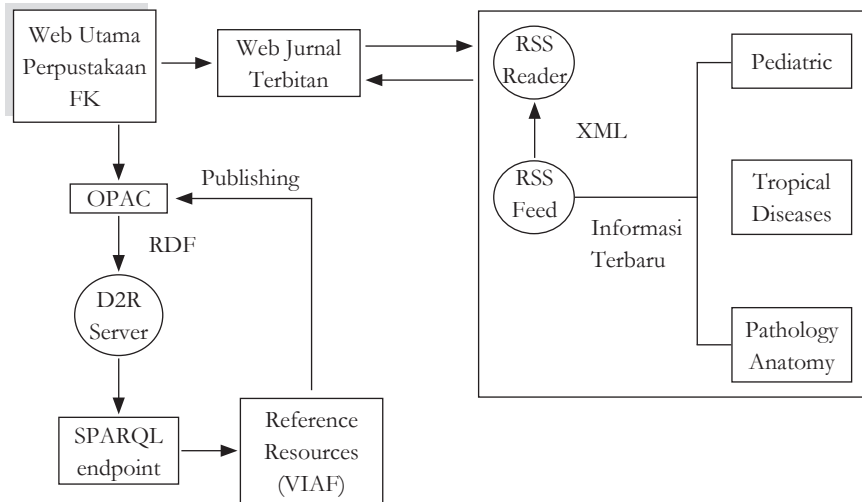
Web Utama Perpustakaan FK

Web Jurnal Terbitan

RSS Reader

Pediatric

XML

RSS Feed

Tropical Diseases

Informasi Terbaru

Pathology Anatomy

Publishing

OPAC

RDF

D2R Server

SPARQL endpoint

Reference Resources (VIAF)